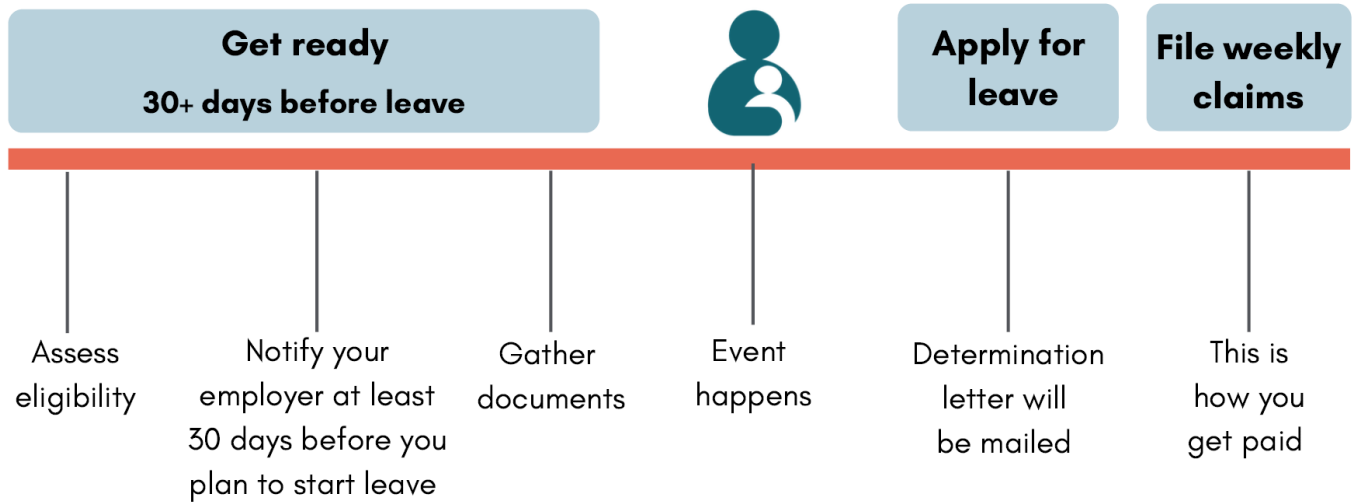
Get ready
30+ days before leave

Apply for leave

File weekly claims

Assess eligibility

Notify your employer at least 30 days before you plan to start leave

Gather documents

Event happens

Determination letter will be mailed

This is how you get paid